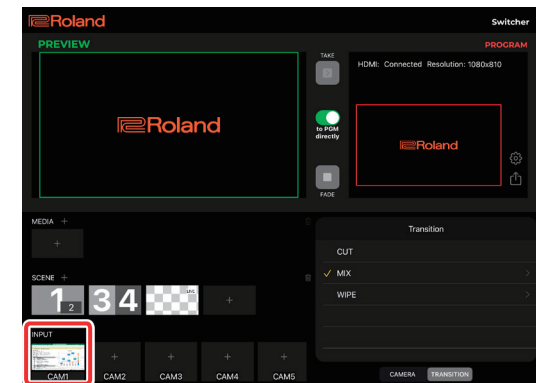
Roland

Switcher

PREVIEW

PROGRAM

Roland

TAKE

to PGM directly

FADE

HDMI: Connected Resolution: 1080x810

Roland

MEDIA +

+

SCENE +

1 2 3 4

+

INPUT

CAM1 CAM2 CAM3 CAM4 CAM5

Transition

CUT

✓ MIX

WIPE

CAMERA TRANSITION